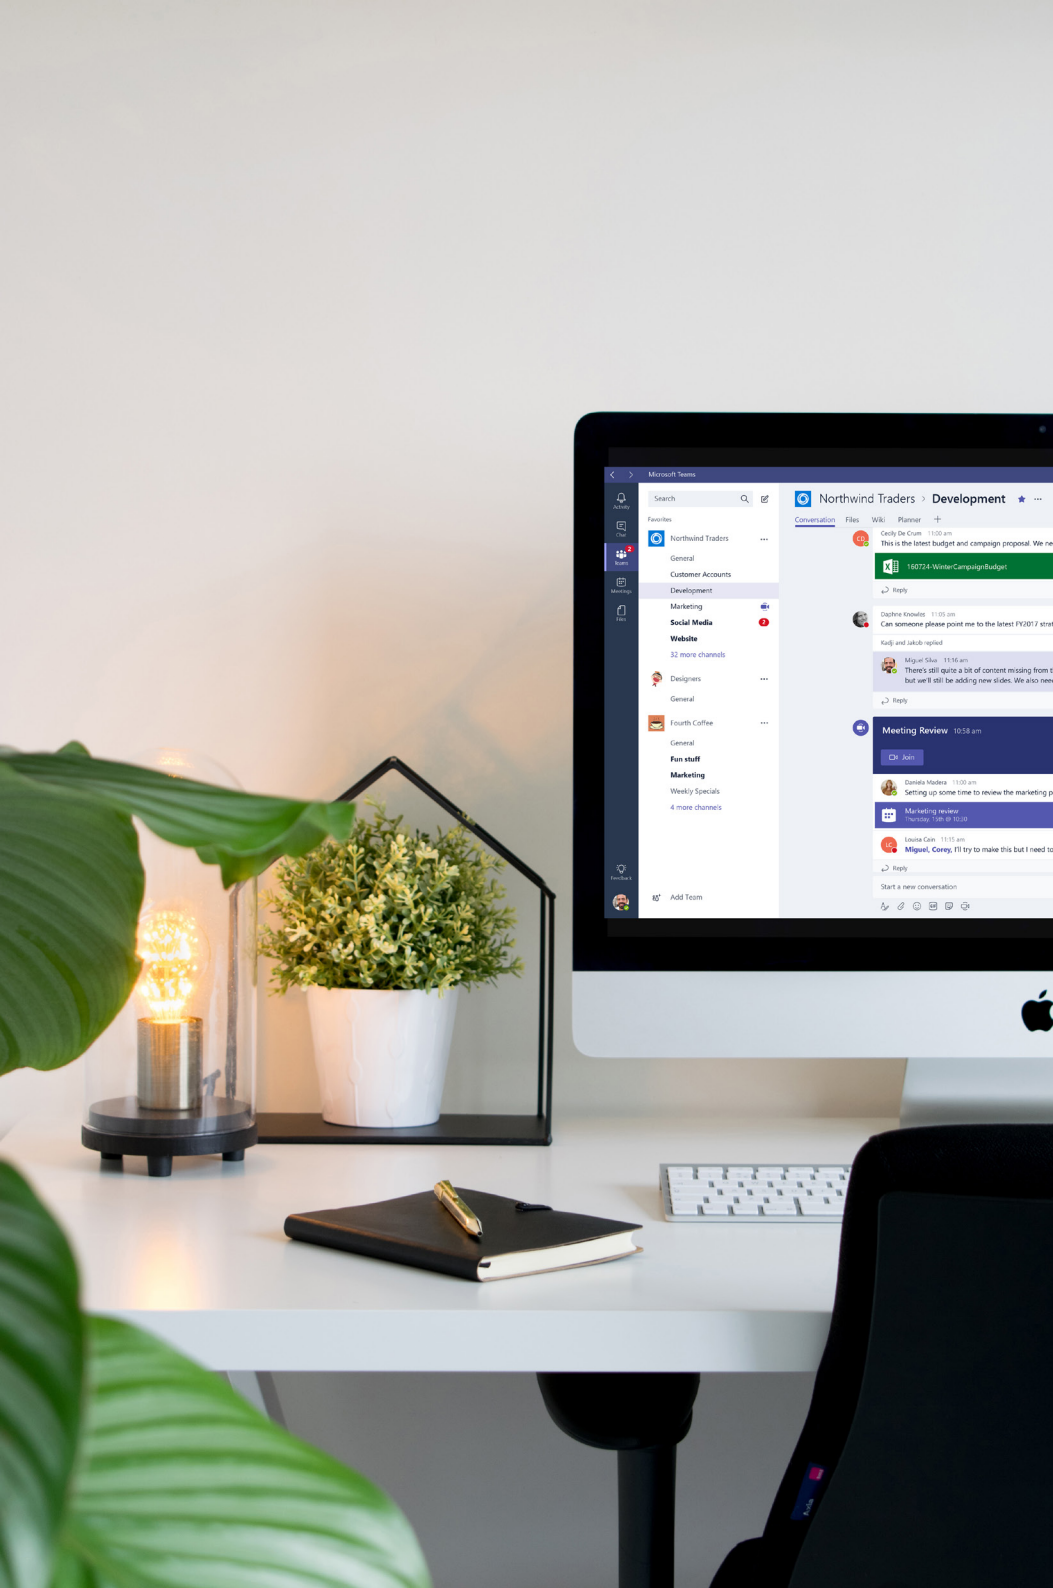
Microsoft Teams

Activity
Chat
Teams
Meetings
Files
Feedback

Search

Favorites

Northwind Traders
General
Customer Accounts
Development
Marketing
Social Media
Website
32 more channels

Designers
General

Fourth Coffee
General
Fun stuff
Marketing
Weekly Specials
4 more channels

Add Team

Northwind Traders > Development

Conversation Files Wiki Planner +

Cecily De Crum 11:00 am
This is the latest budget and campaign proposal. We ne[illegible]

160724-WinterCampaignBudget

Reply

Daphne Knowles 11:05 am
Can someone please point me to the latest FY2017 stra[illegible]

Kadji and Jakob replied

Miguel Silva 11:16 am
There's still quite a bit of content missing from t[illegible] but we'll still be adding new slides. We also nee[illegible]

Reply

Meeting Review 10:58 am

Join

Daniela Madera 11:00 am
Setting up some time to review the marketing p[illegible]

Marketing review
Thursday, 15th @ 10:30

Louisa Cain 11:15 am
Miguel, Corey, I'll try to make this but I need to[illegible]

Reply

Start a new conversation